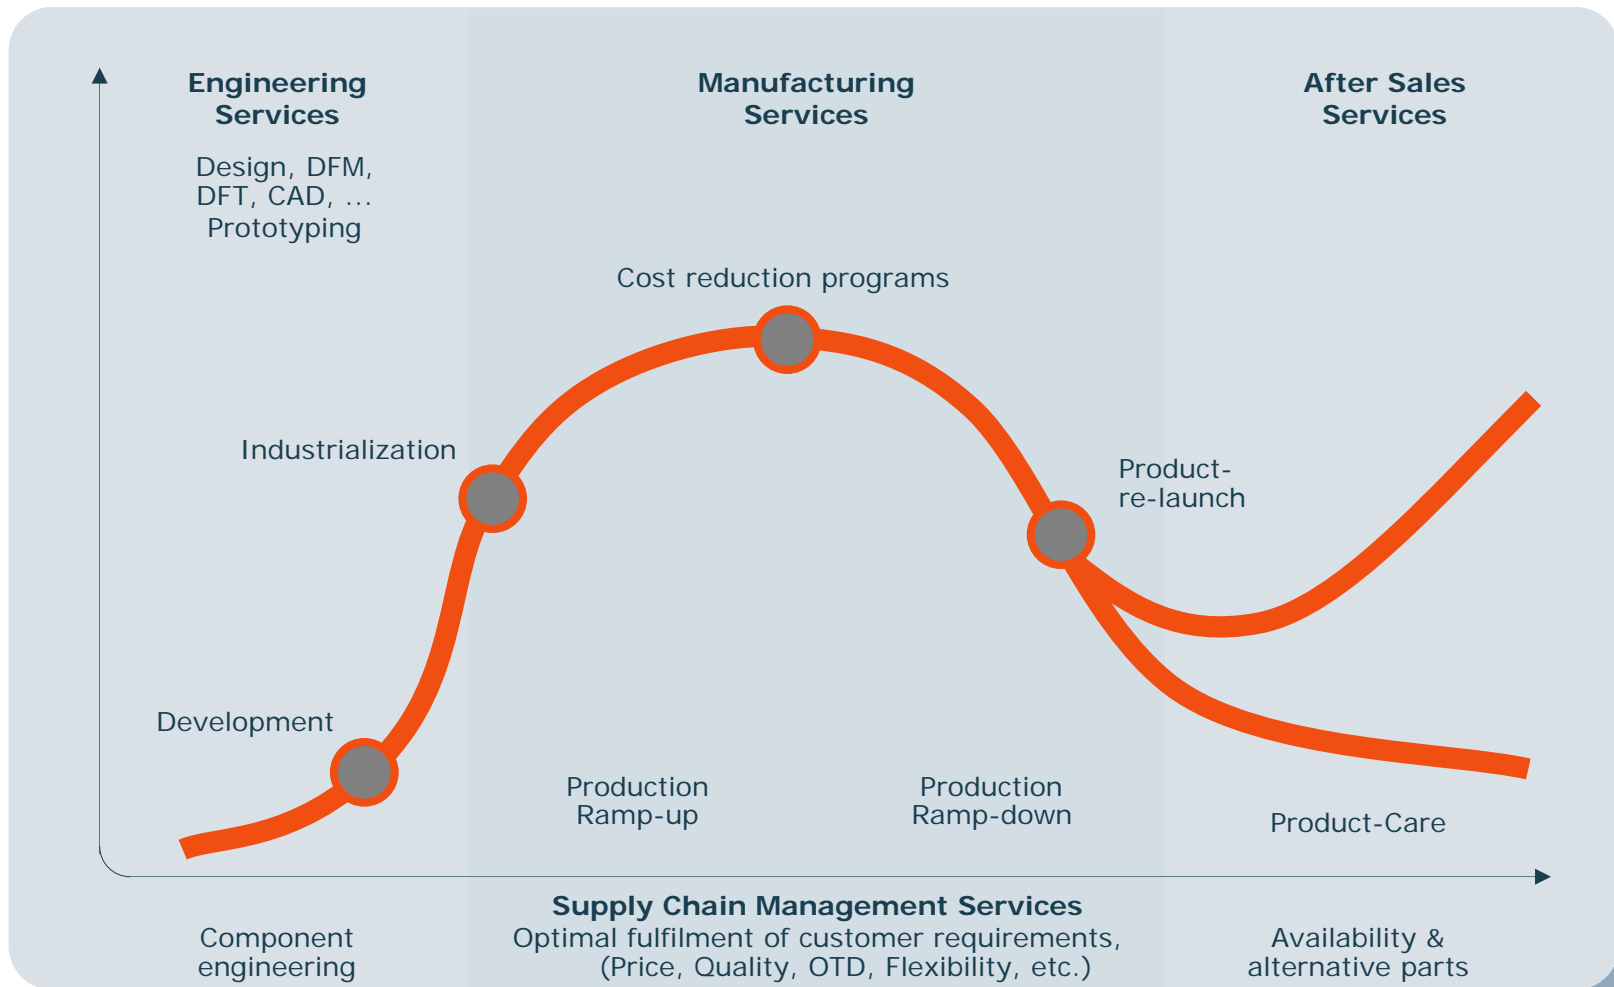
Engineering Services

Design, DFM, DFT, CAD, ... Prototyping

Manufacturing Services

After Sales Services

Cost reduction programs

Industrialization

Product-re-launch

Development

Production Ramp-up

Production Ramp-down

Product-Care

Supply Chain Management Services

Component engineering

Optimal fulfilment of customer requirements, (Price, Quality, OTD, Flexibility, etc.)

Availability & alternative parts